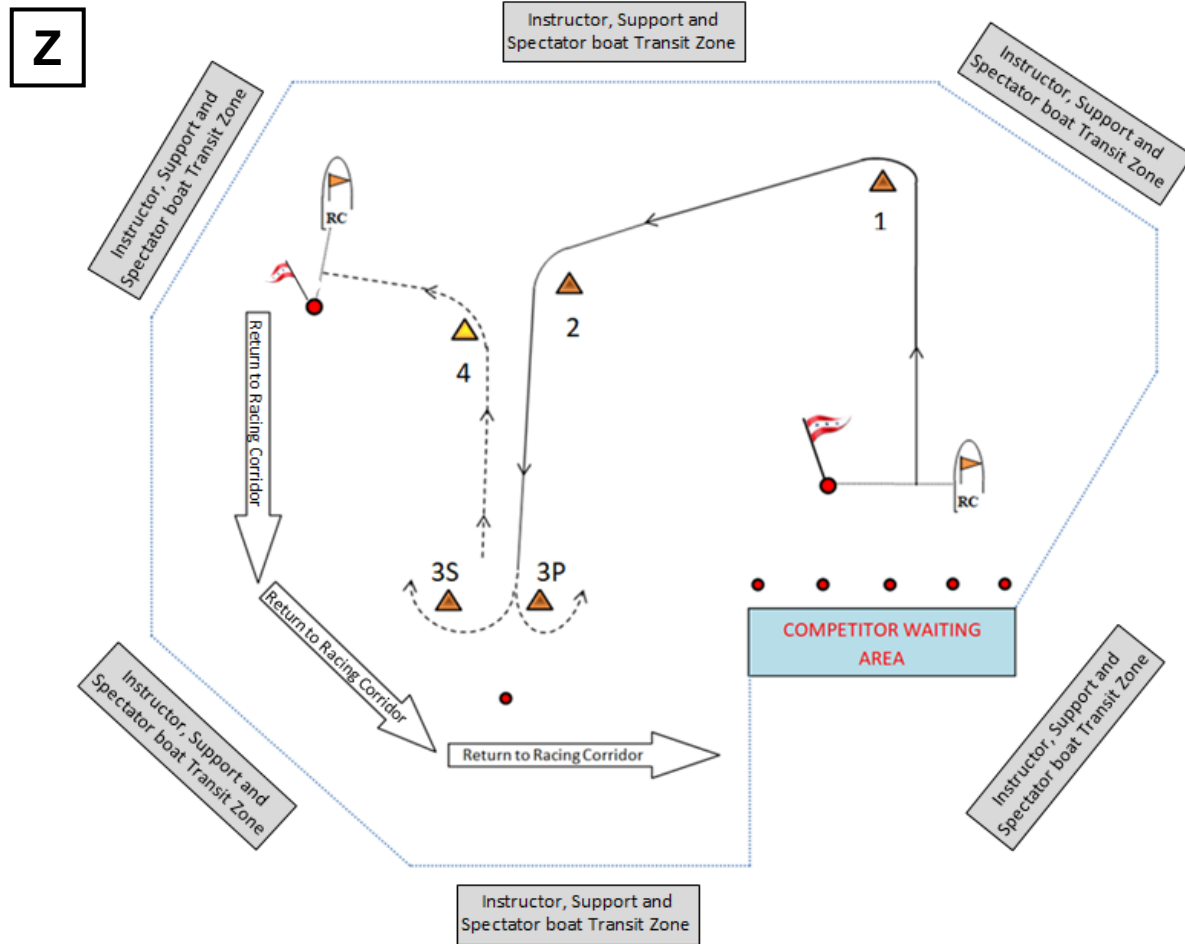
Z

Instructor, Support and Spectator boat Transit Zone

Instructor, Support and Spectator boat Transit Zone

Instructor, Support and Spectator boat Transit Zone

RC

1

2

4

Return to Racing Corridor

RC

3S

3P

COMPETITOR WAITING AREA

Return to Racing Corridor

Return to Racing Corridor

Instructor, Support and Spectator boat Transit Zone

Instructor, Support and Spectator boat Transit Zone

Instructor, Support and Spectator boat Transit Zone